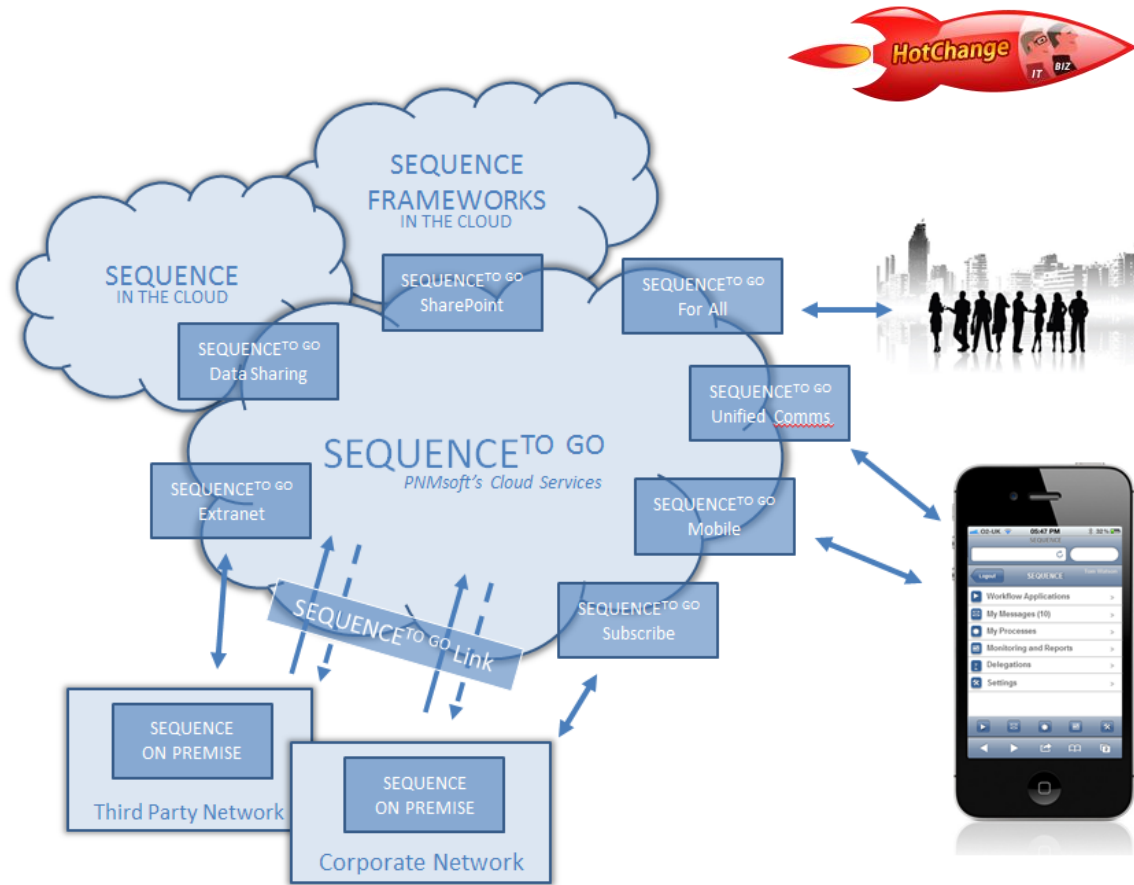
HotChange IT BIZ

SEQUENCE FRAMEWORKS IN THE CLOUD

SEQUENCE IN THE CLOUD

SEQUENCE$^{TO\ GO}$ SharePoint

SEQUENCE$^{TO\ GO}$ For All

SEQUENCE$^{TO\ GO}$ Data Sharing

SEQUENCE$^{TO\ GO}$ Unified Comms

SEQUENCE$^{TO\ GO}$
PNMsoft's Cloud Services

SEQUENCE$^{TO\ GO}$ Extranet

SEQUENCE$^{TO\ GO}$ Mobile

SEQUENCE$^{TO\ GO}$ Link

SEQUENCE$^{TO\ GO}$ Subscribe

SEQUENCE ON PREMISE
Third Party Network

SEQUENCE ON PREMISE
Corporate Network

O2-UK 05:47 PM 32%
SEQUENCE
Logout SEQUENCE
Workflow Applications
My Messages (10)
My Processes
Monitoring and Reports
Delegations
Settings